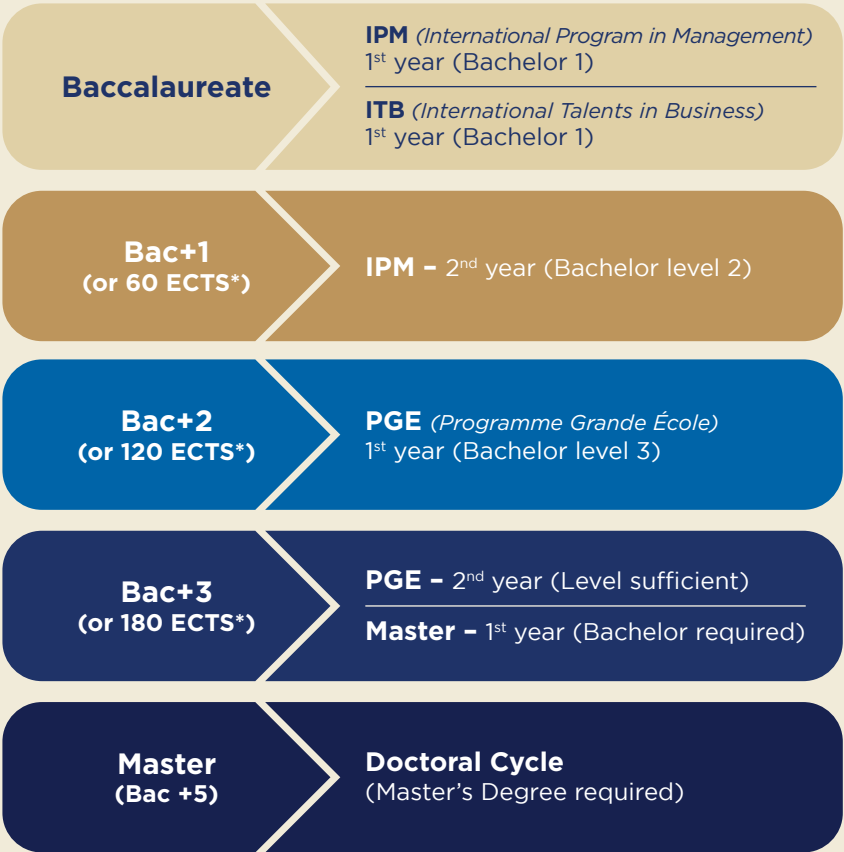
Baccalaureate

IPM (International Program in Management)
1$^{st}$ year (Bachelor 1)

ITB (International Talents in Business)
1$^{st}$ year (Bachelor 1)

Bac+1
(or 60 ECTS*)

IPM – 2$^{nd}$ year (Bachelor level 2)

Bac+2
(or 120 ECTS*)

PGE (Programme Grande École)
1$^{st}$ year (Bachelor level 3)

Bac+3
(or 180 ECTS*)

PGE – 2$^{nd}$ year (Level sufficient)

Master – 1$^{st}$ year (Bachelor required)

Master
(Bac +5)

Doctoral Cycle
(Master's Degree required)